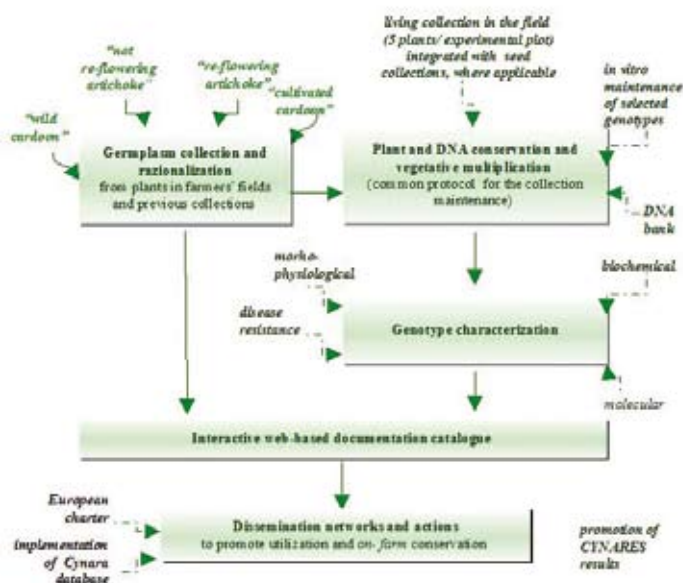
"not re-flowering artichoke"

"re-flowering artichoke"

"cultivated cardoon"

"wild cardoon"

Germplasm collection and rationalization
from plants in farmers' fields and previous collections

living collection in the field (5 plants/ experimental plot) integrated with seed collections, where applicable

in vitro maintenance of selected genotypes

Plant and DNA conservation and vegetative multiplication
(common protocol for the collection maintenance)

DNA bank

morho-physiological

biochemical

disease resistance

Genotype characterization

molecular

Interactive web-based documentation catalogue

European charter

implementation of Cynara database

Dissemination networks and actions
to promote utilization and on- farm conservation

promotion of CYNARES results